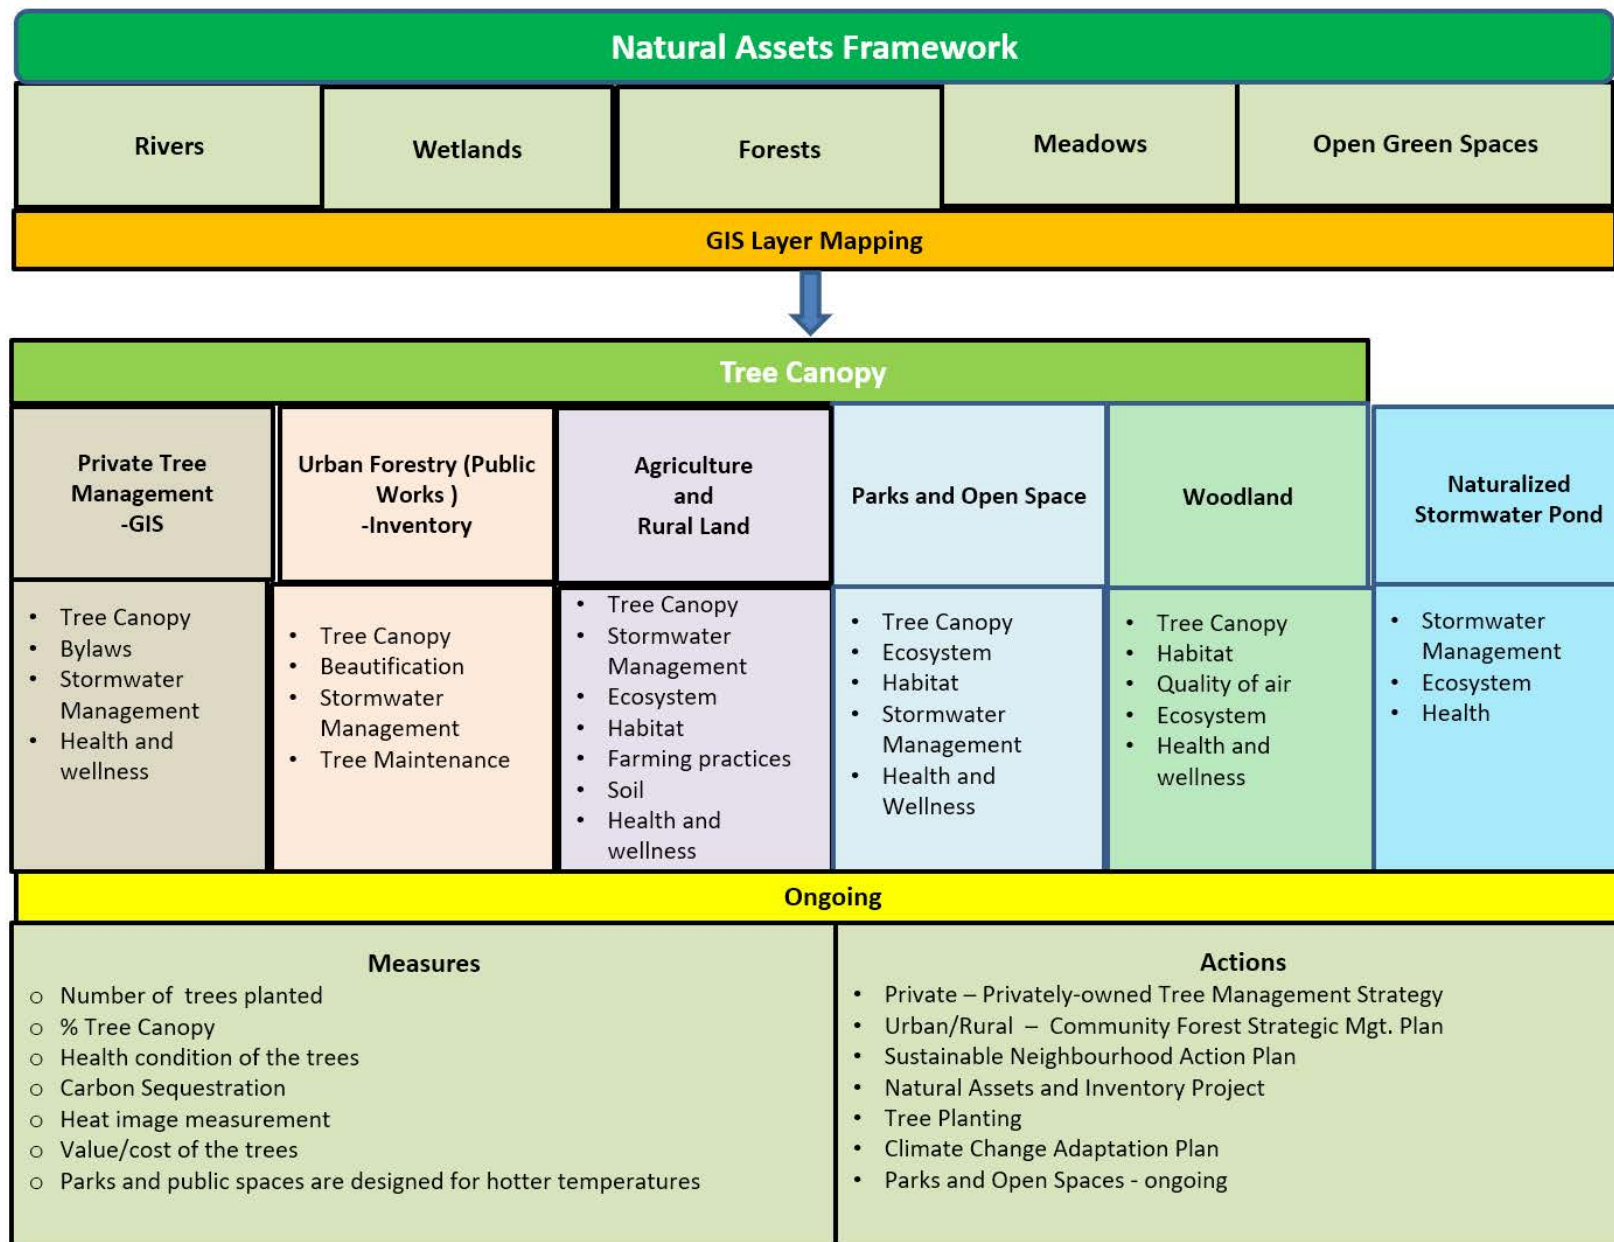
Natural Assets Framework

| Rivers | Wetlands | Forests | Meadows | Open Green Spaces |
|---|---|---|---|---|

GIS Layer Mapping

Tree Canopy

| Private Tree Management -GIS | Urban Forestry (Public Works ) -Inventory | Agriculture and Rural Land | Parks and Open Space | Woodland | Naturalized Stormwater Pond |
|---|---|---|---|---|---|
| • Tree Canopy • Bylaws • Stormwater Management • Health and wellness | • Tree Canopy • Beautification • Stormwater Management • Tree Maintenance | • Tree Canopy • Stormwater Management • Ecosystem • Habitat • Farming practices • Soil • Health and wellness | • Tree Canopy • Ecosystem • Habitat • Stormwater Management • Health and Wellness | • Tree Canopy • Habitat • Quality of air • Ecosystem • Health and wellness | • Stormwater Management • Ecosystem • Health |

Ongoing

Measures
○ Number of trees planted
○ % Tree Canopy
○ Health condition of the trees
○ Carbon Sequestration
○ Heat image measurement
○ Value/cost of the trees
○ Parks and public spaces are designed for hotter temperatures

Actions
• Private – Privately-owned Tree Management Strategy
• Urban/Rural – Community Forest Strategic Mgt. Plan
• Sustainable Neighbourhood Action Plan
• Natural Assets and Inventory Project
• Tree Planting
• Climate Change Adaptation Plan
• Parks and Open Spaces - ongoing